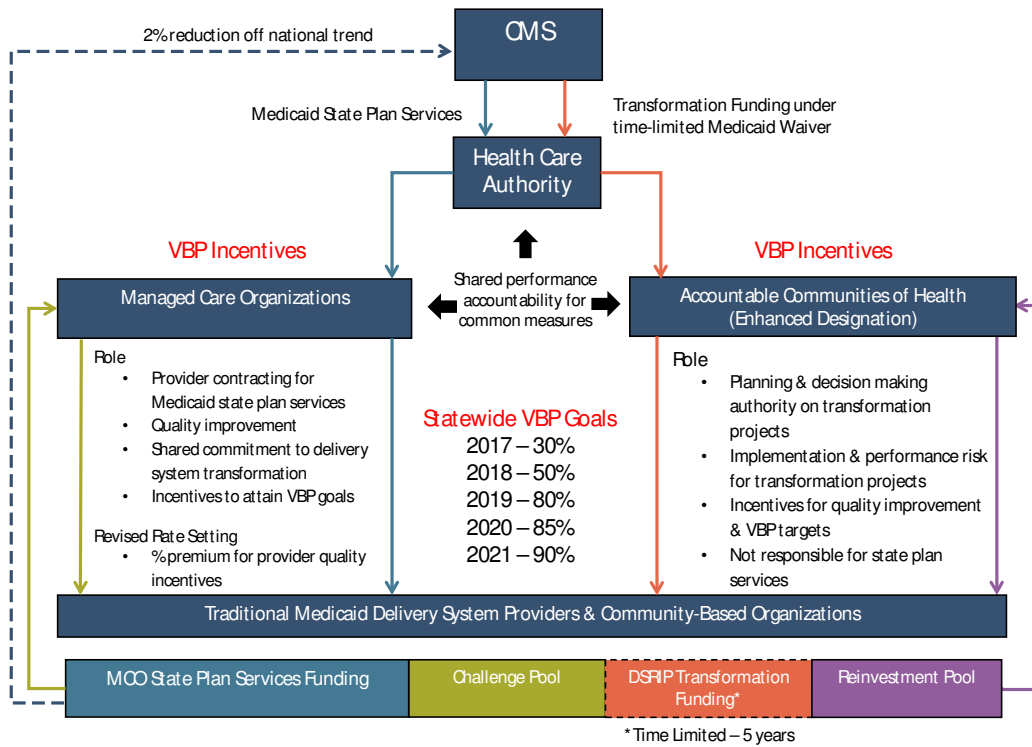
2% reduction off national trend

CMS

Medicaid State Plan Services

Transformation Funding under time-limited Medicaid Waiver

Health Care Authority

VBP Incentives

VBP Incentives

Managed Care Organizations

Shared performance accountability for common measures

Accountable Communities of Health (Enhanced Designation)

Role
• Provider contracting for Medicaid state plan services
• Quality improvement
• Shared commitment to delivery system transformation
• Incentives to attain VBP goals

Revised Rate Setting
• % premium for provider quality incentives

Statewide VBP Goals
2017 – 30%
2018 – 50%
2019 – 80%
2020 – 85%
2021 – 90%

Role
• Planning & decision making authority on transformation projects
• Implementation & performance risk for transformation projects
• Incentives for quality improvement & VBP targets
• Not responsible for state plan services

Traditional Medicaid Delivery System Providers & Community-Based Organizations

MCO State Plan Services Funding

Challenge Pool

DSRIP Transformation Funding*

Reinvestment Pool

* Time Limited – 5 years